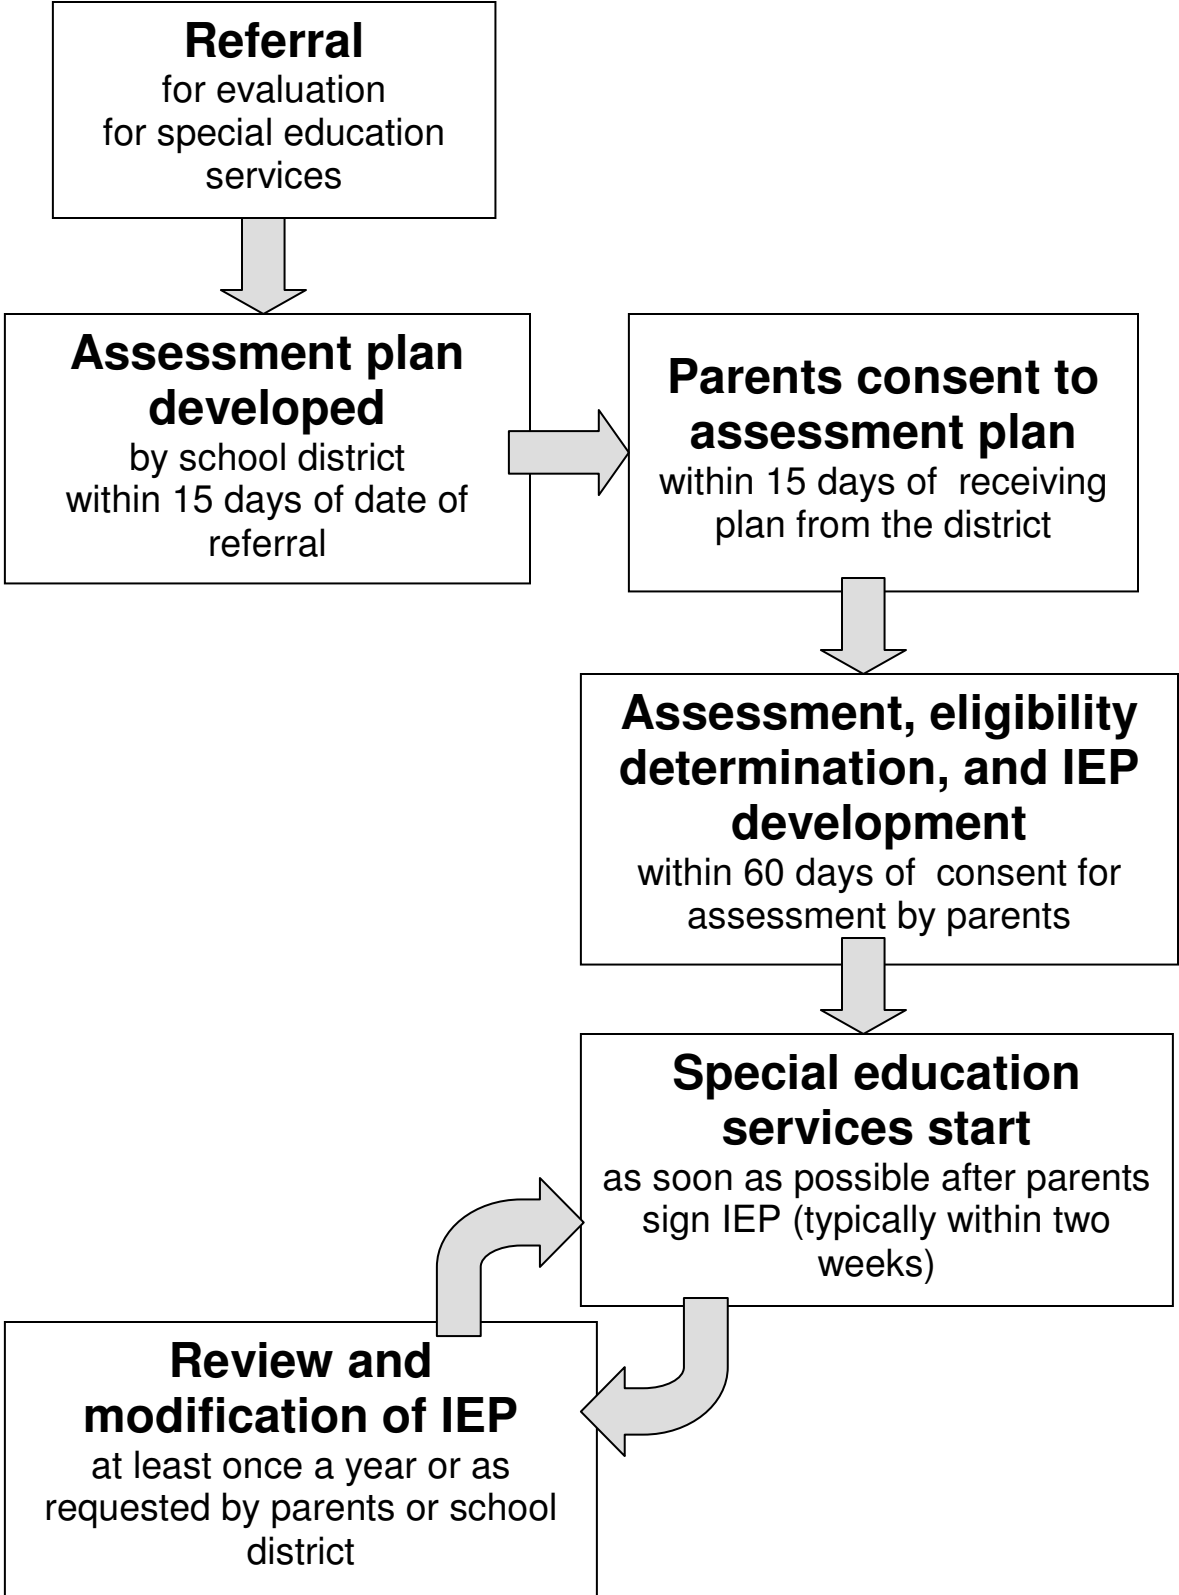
Referral
for evaluation for special education services

Assessment plan developed
by school district within 15 days of date of referral

Parents consent to assessment plan
within 15 days of receiving plan from the district

Assessment, eligibility determination, and IEP development
within 60 days of consent for assessment by parents

Special education services start
as soon as possible after parents sign IEP (typically within two weeks)

Review and modification of IEP
at least once a year or as requested by parents or school district